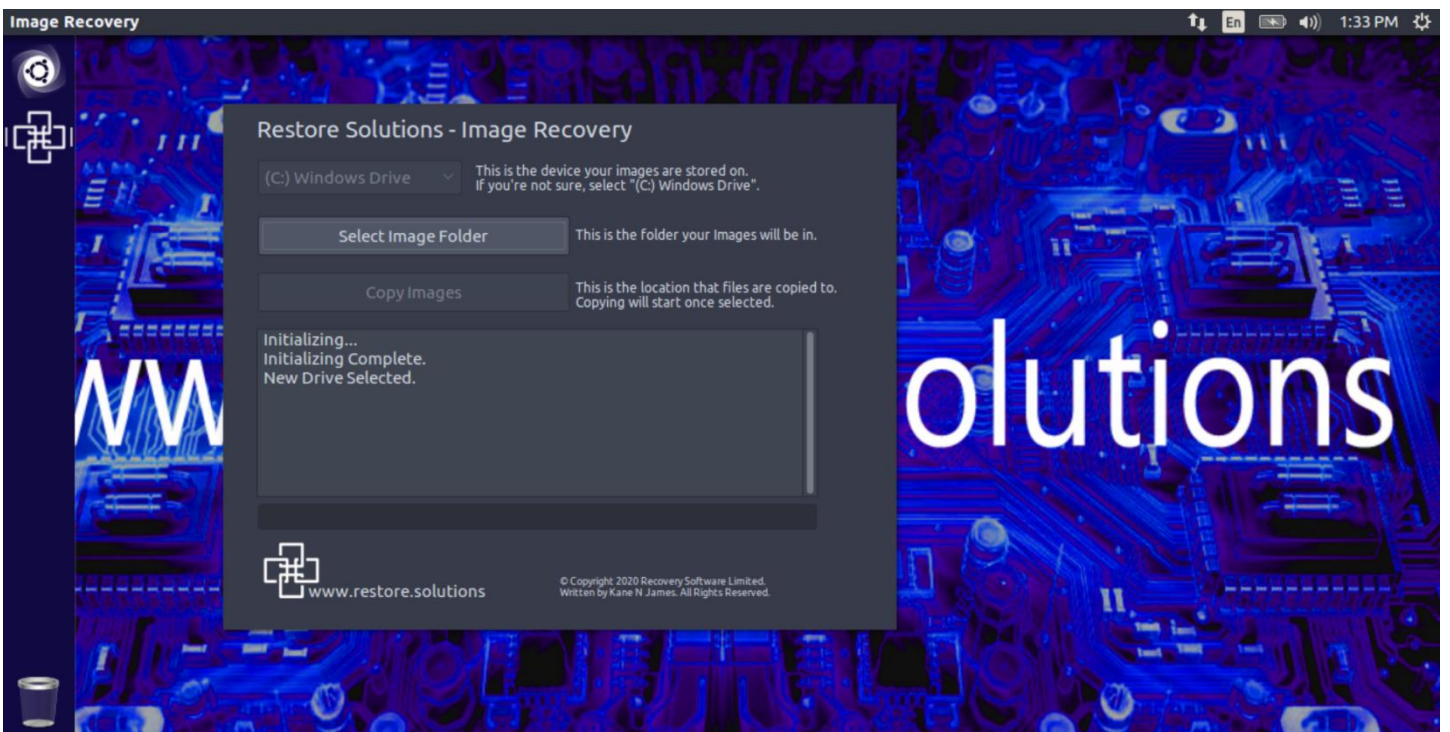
Image Recovery

En 1:33 PM

Restore Solutions - Image Recovery

(C:) Windows Drive

This is the device your images are stored on.
If you're not sure, select "(C:) Windows Drive".

Select Image Folder

This is the folder your Images will be in.

Copy Images

This is the location that files are copied to.
Copying will start once selected.

Initializing...
Initializing Complete.
New Drive Selected.

www.restore.solutions

© Copyright 2020 Recovery Software Limited.
Written by Kane N James. All Rights Reserved.

ww olutions